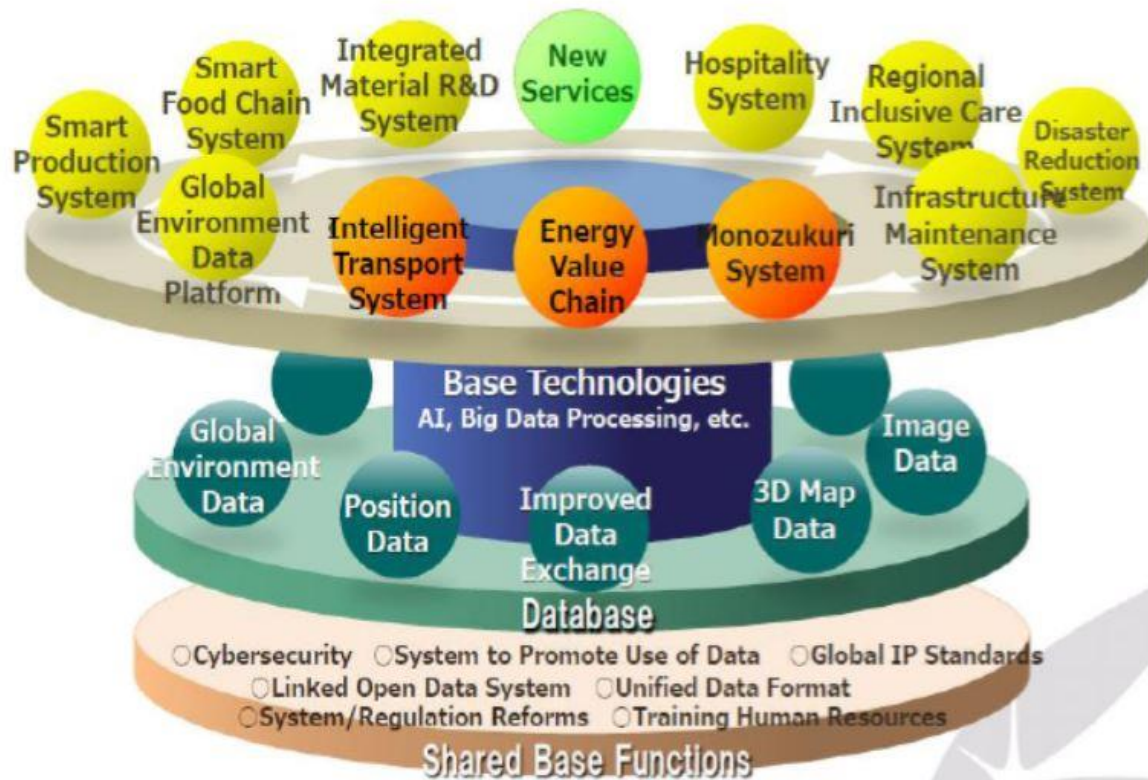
Smart Production System

Smart Food Chain System

Integrated Material R&D System

New Services

Hospitality System

Regional Inclusive Care System

Disaster Reduction System

Global Environment Data Platform

Intelligent Transport System

Energy Value Chain

Monozukuri System

Infrastructure Maintenance System

Base Technologies
AI, Big Data Processing, etc.

Global Environment Data

Position Data

Improved Data Exchange

3D Map Data

Image Data

Database

○Cybersecurity ○System to Promote Use of Data ○Global IP Standards
○Linked Open Data System ○Unified Data Format
○System/Regulation Reforms ○Training Human Resources

Shared Base Functions